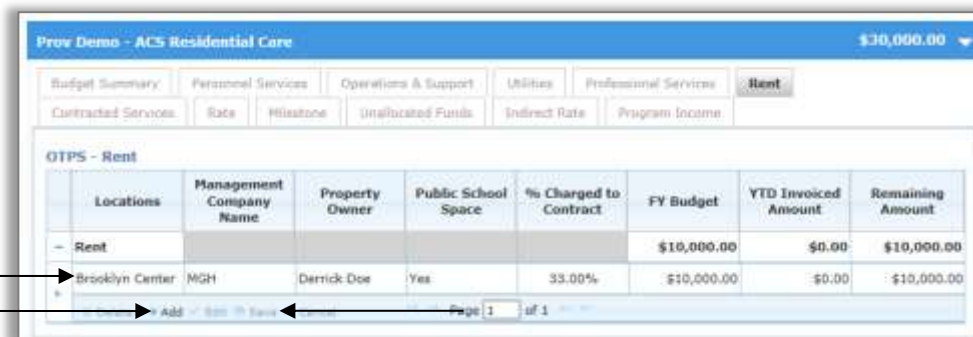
Prov Demo - ACS Residential Care

$30,000.00

Budget Summary | Personnel Services | Operations & Support | Utilities | Professional Services | Rent

Contracted Services | Rate | Milestone | Unallocated Funds | Indirect Rate | Program Income

OTPS - Rent

| | Locations | Management Company Name | Property Owner | Public School Space | % Charged to Contract | FY Budget | YTD Invoiced Amount | Remaining Amount |
|---|---|---|---|---|---|---|---|---|
| − | Rent | | | | | $10,000.00 | $0.00 | $10,000.00 |
| | Brooklyn Center | MGH | Derrick Doe | Yes | 33.00% | $10,000.00 | $0.00 | $10,000.00 |

Delete Add Edit Save Cancel Page 1 of 1